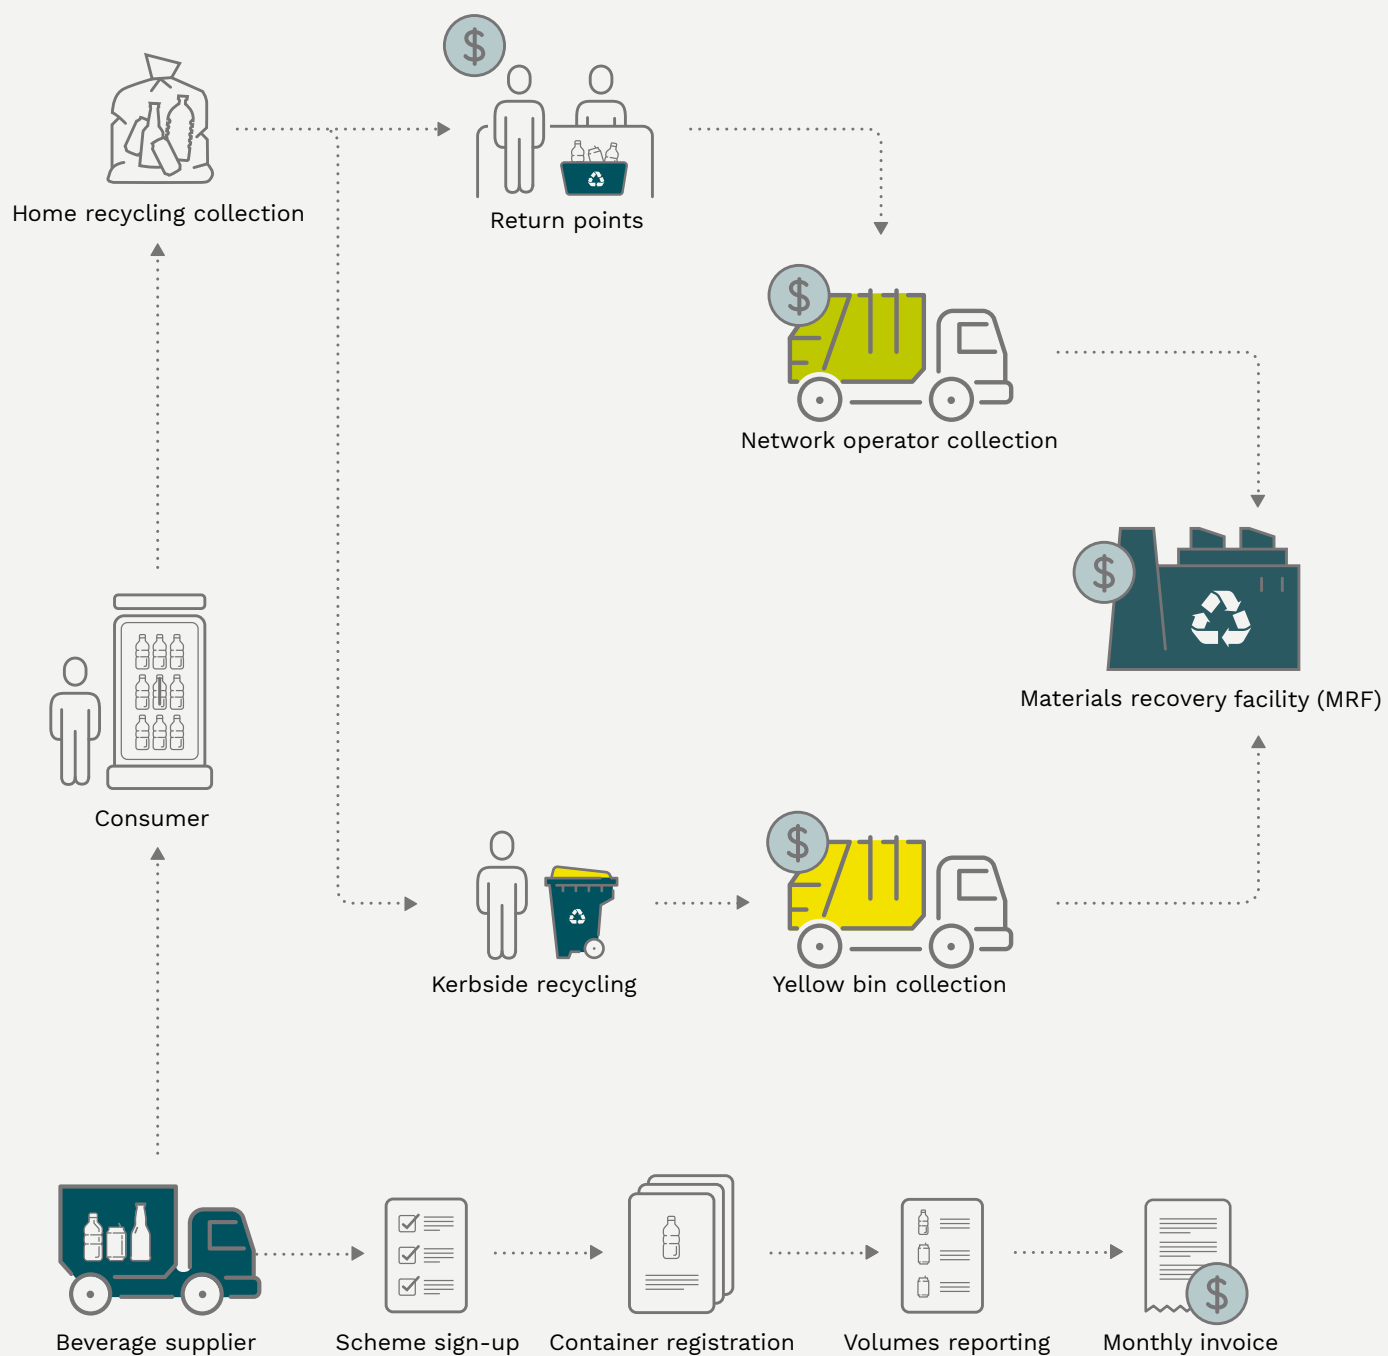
$

Home recycling collection

Return points

$

Network operator collection

$

Materials recovery facility (MRF)

Consumer

$

Kerbside recycling

Yellow bin collection

$

Beverage supplier

Scheme sign-up

Container registration

Volumes reporting

Monthly invoice